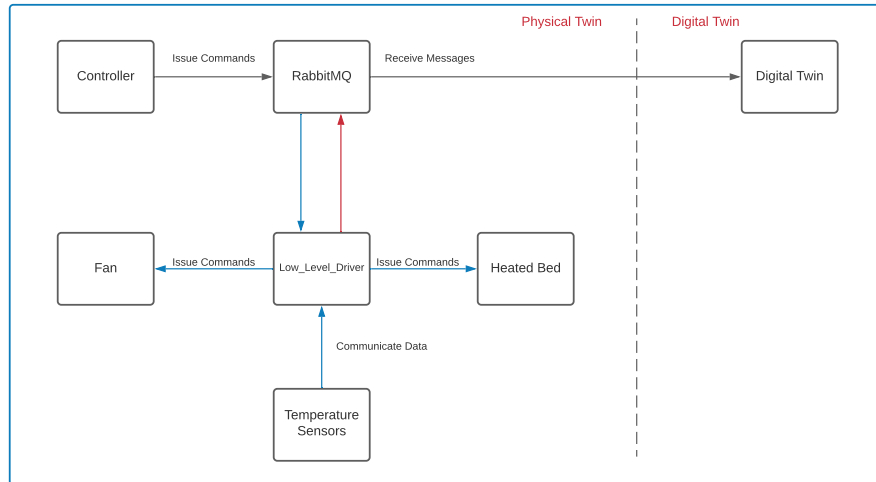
Physical Twin

Digital Twin

Controller

Issue Commands

RabbitMQ

Receive Messages

Digital Twin

Fan

Issue Commands

Low_Level_Driver

Issue Commands

Heated Bed

Communicate Data

Temperature Sensors